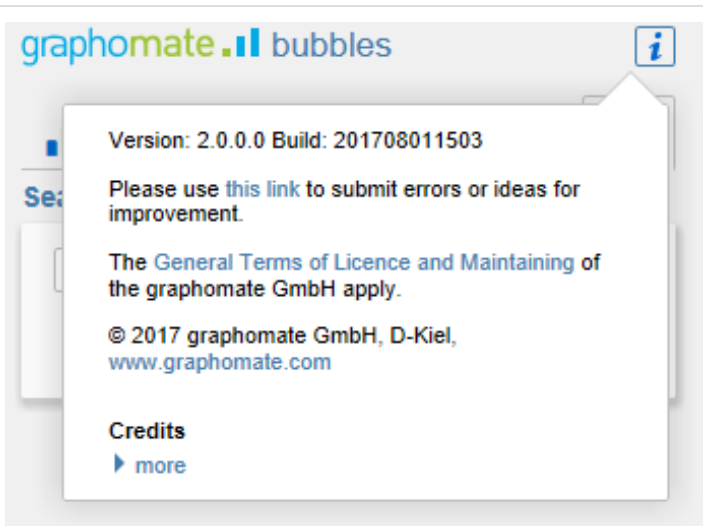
graphomate bubbles

i

Sea

Version: 2.0.0.0 Build: 201708011503

Please use this link to submit errors or ideas for improvement.

The General Terms of Licence and Maintaining of the graphomate GmbH apply.

© 2017 graphomate GmbH, D-Kiel, www.graphomate.com

Credits

more